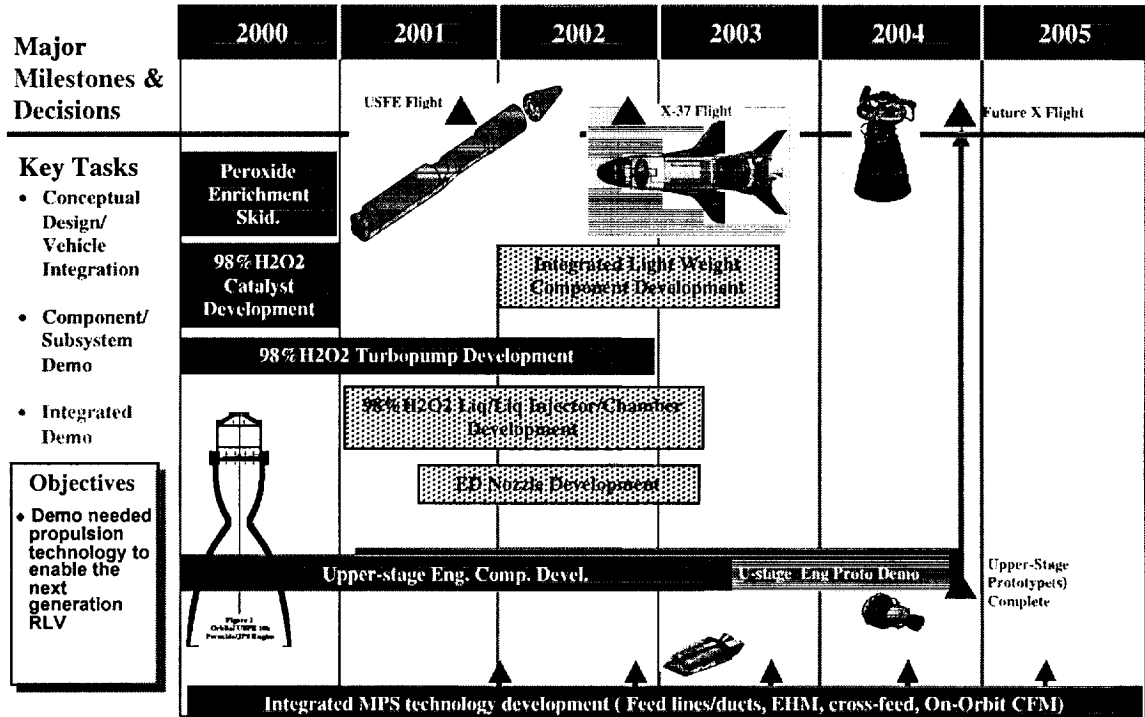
Major Milestones & Decisions

2000

2001

2002

2003

2004

2005

USFE Flight

X-37 Flight

Future X Flight

Key Tasks

• Conceptual Design/ Vehicle Integration

• Component/ Subsystem Demo

• Integrated Demo

Objectives

• Demo needed propulsion technology to enable the next generation RLV

Peroxide Enrichment Skid.

98% H2O2 Catalyst Development

Integrated Light Weight Component Development

98% H2O2 Turbopump Development

98% H2O2 Liq/Liq Injector/Chamber Development

ED Nozzle Development

Upper-stage Eng. Comp. Devel.

U-stage Eng Proto Demo

Upper-Stage Prototype(s) Complete

Figure 1 Orbital USFE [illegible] Peroxide/JP8 Engine

Integrated MPS technology development ( Feed lines/ducts, EHM, cross-feed, On-Orbit CFM)